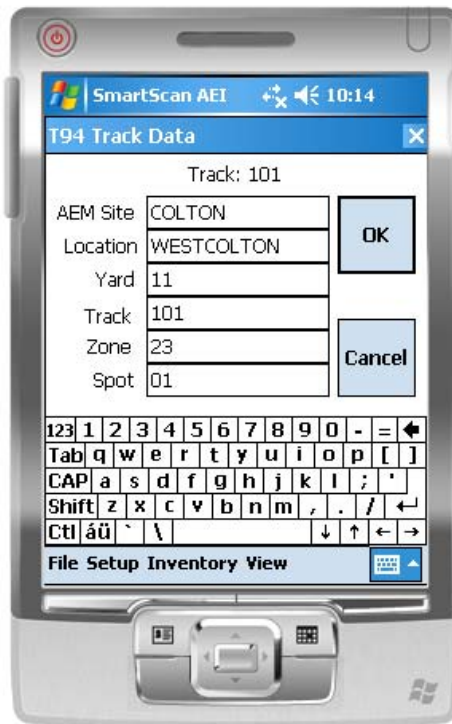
SmartScan AEI 10:14

T94 Track Data

Track: 101

AEM Site COLTON
Location WESTCOLTON
Yard 11
Track 101
Zone 23
Spot 01

OK

Cancel

123 1 2 3 4 5 6 7 8 9 0 - =
Tab q w e r t y u i o p [ ]
CAP a s d f g h j k l ; '
Shift z x c v b n m , . /
Ctl áü ` \

File Setup Inventory View